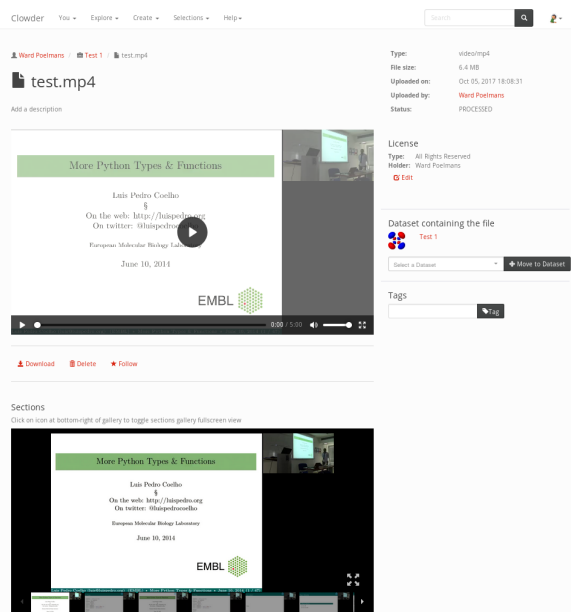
Clowder You ▾ Explore ▾ Create ▾ Selections ▾ Help ▾

Search

Ward Poelmans / Test 1 / test.mp4

test.mp4

Add a description

More Python Types & Functions

Luis Pedro Coelho
§
On the web: http://luispedro.org
On twitter: @luispedrocoelho

European Molecular Biology Laboratory

June 10, 2014

EMBL

0:00 / 5:00

Download Delete Follow

Sections

Click on icon at bottom-right of gallery to toggle sections gallery fullscreen view

More Python Types & Functions

Luis Pedro Coelho
§
On the web: http://luispedro.org
On twitter: @luispedrocoelho

European Molecular Biology Laboratory

June 10, 2014

EMBL

| Type: | video/mp4 |
|---|---|
| File size: | 6.4 MB |
| Uploaded on: | Oct 05, 2017 18:08:31 |
| Uploaded by: | Ward Poelmans |
| Status: | PROCESSED |

License

Type: All Rights Reserved
Holder: Ward Poelmans

Edit

Dataset containing the file

Test 1

Select a Dataset

Move to Dataset

Tags

Tag